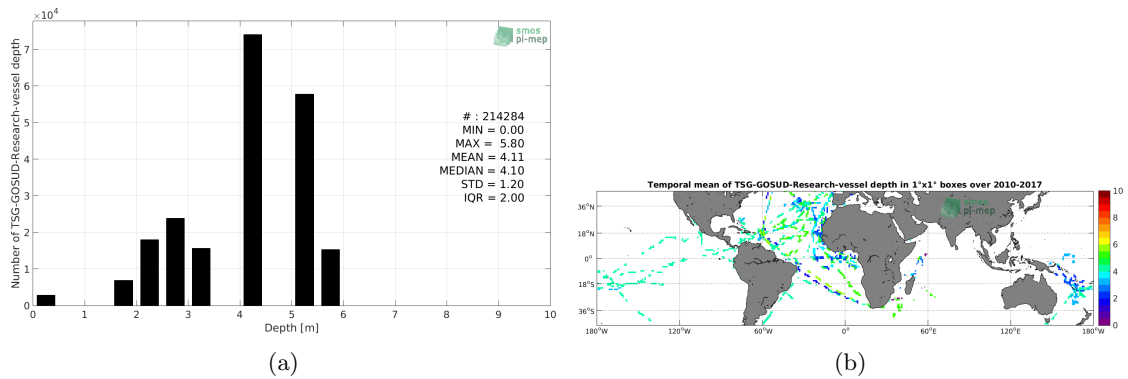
$\times 10^4$

smos pi-mep

Number of TSG-GOSUD-Research-vessel depth

# : 214284
MIN = 0.00
MAX = 5.80
MEAN = 4.11
MEDIAN = 4.10
STD = 1.20
IQR = 2.00

0 1 2 3 4 5 6 7

0 1 2 3 4 5 6 7 8 9 10

Depth [m]

(a)

Temporal mean of TSG-GOSUD-Research-vessel depth in 1°x1° boxes over 2010-2017

smos pi-mep

36°N
18°N
0°
18°S
36°S

180°W 120°W 60°W 0° 60°E 120°E 180°W

10
8
6
4
2
0

(b)